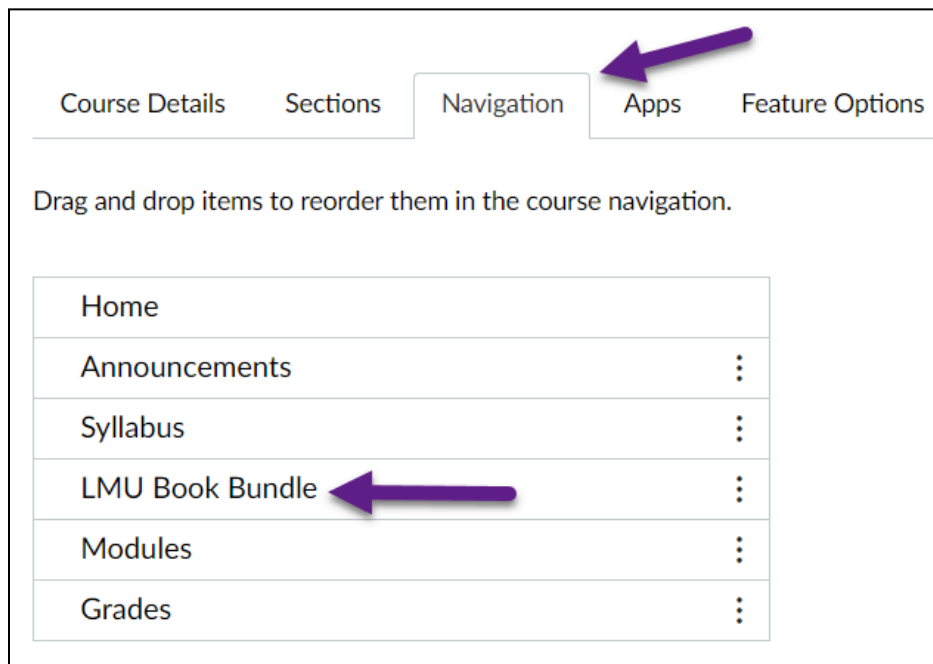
Course Details Sections Navigation Apps Feature Options

Drag and drop items to reorder them in the course navigation.

| Home | |
|---|---|
| Announcements | ⋮ |
| Syllabus | ⋮ |
| LMU Book Bundle | ⋮ |
| Modules | ⋮ |
| Grades | ⋮ |